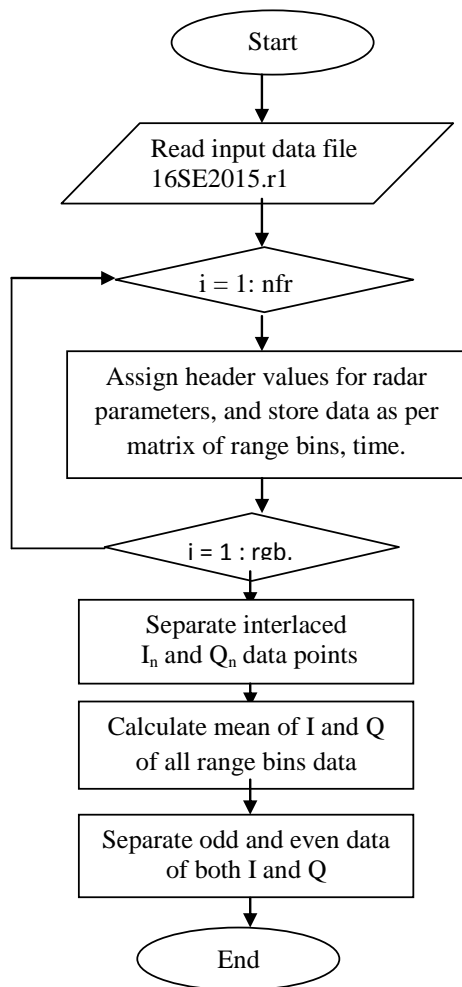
Start

Read input data file 16SE2015.r1

i = 1: nfr

Assign header values for radar parameters, and store data as per matrix of range bins, time.

i = 1 : rgb.

Separate interlaced $I_n$ and $Q_n$ data points

Calculate mean of I and Q of all range bins data

Separate odd and even data of both I and Q

End